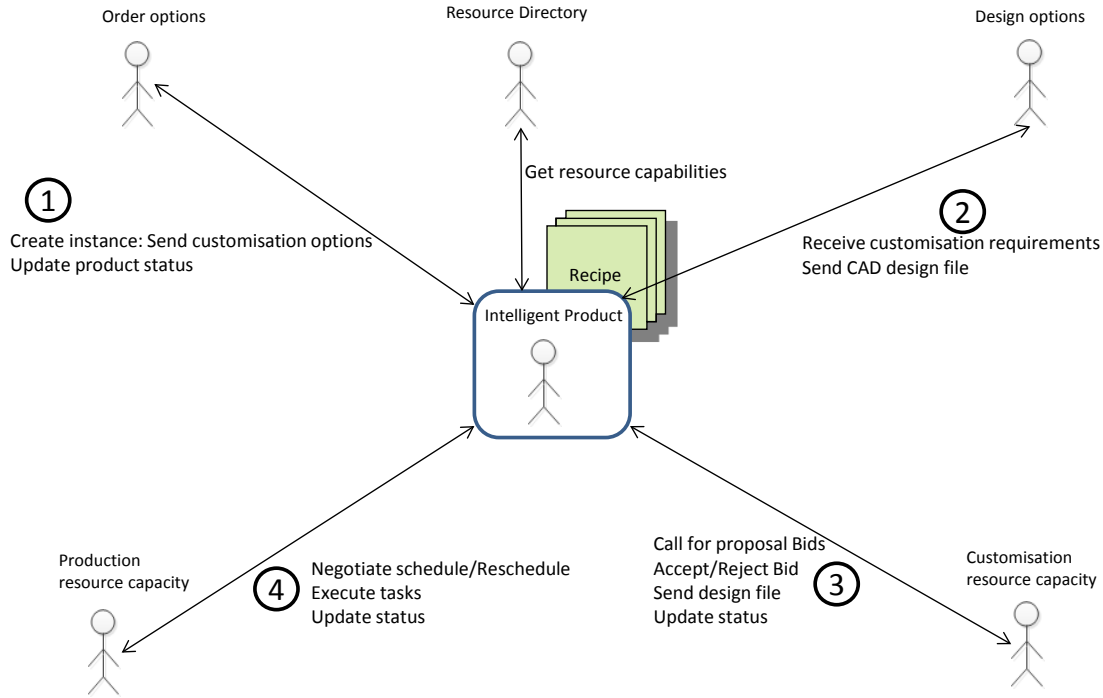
Order options

Resource Directory

Design options

Get resource capabilities

1

Create instance: Send customisation options
Update product status

2

Receive customisation requirements
Send CAD design file

Recipe

Intelligent Product

Production resource capacity

4

Negotiate schedule/Reschedule
Execute tasks
Update status

Call for proposal Bids
Accept/Reject Bid
Send design file
Update status

3

Customisation resource capacity